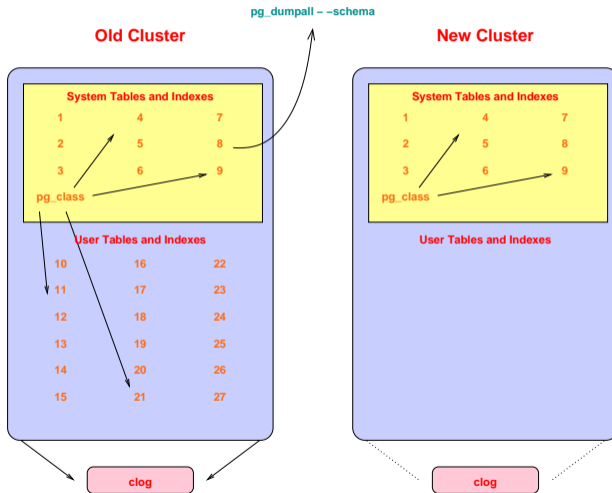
pg_dumpall – –schema

Old Cluster

System Tables and Indexes

1 4 7

2 5 8

3 6 9

pg_class

User Tables and Indexes

10 16 22

11 17 23

12 18 24

13 19 25

14 20 26

15 21 27

clog

New Cluster

System Tables and Indexes

1 4 7

2 5 8

3 6 9

pg_class

User Tables and Indexes

clog